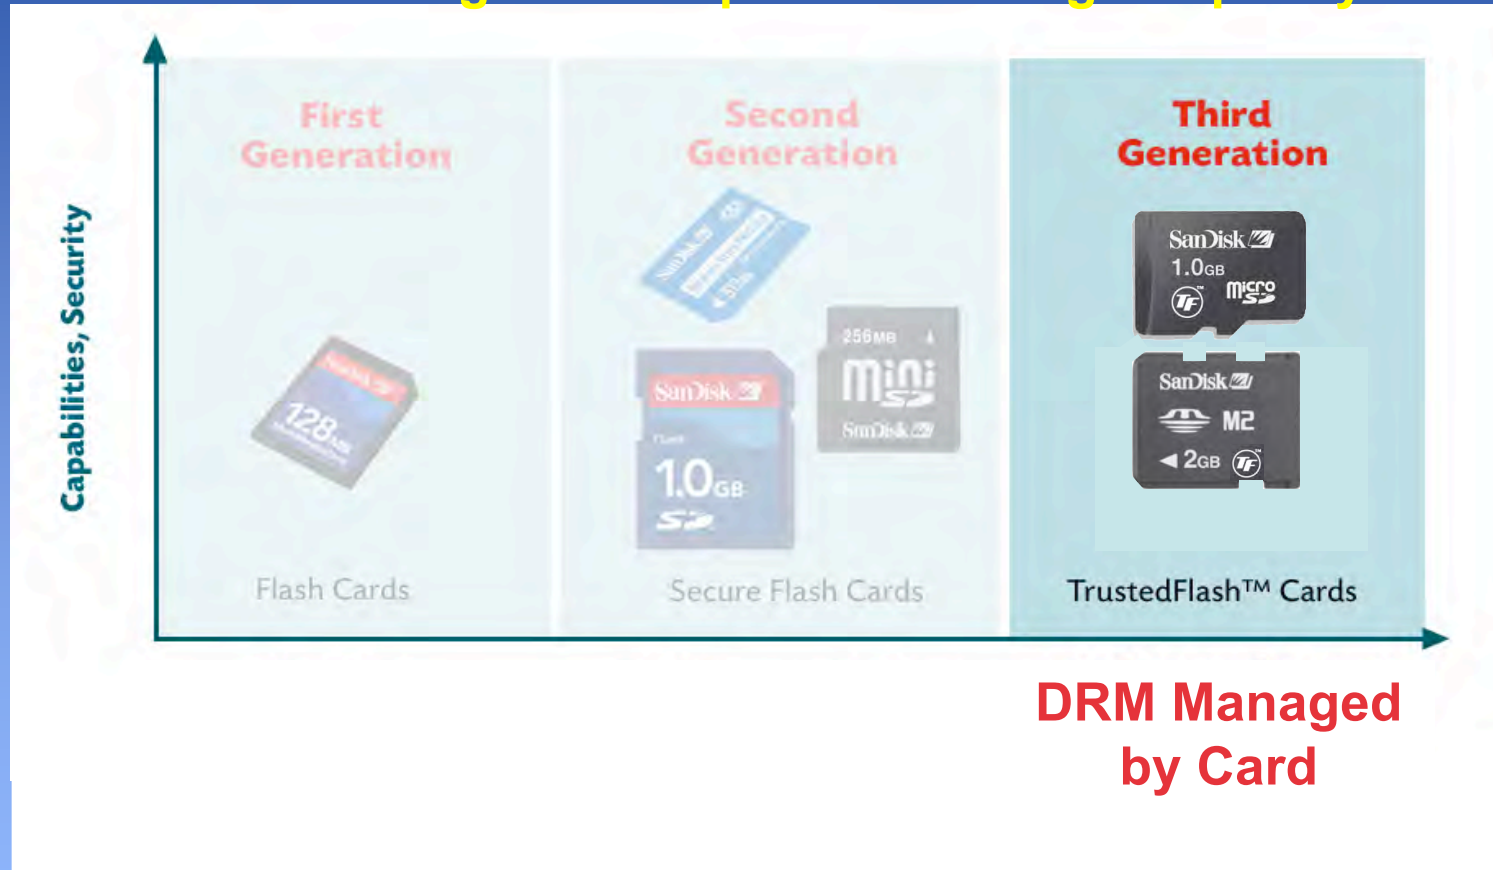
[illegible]

Capabilities, Security

First Generation

128MB

Flash Cards

Second Generation

SanDisk

SanDisk

1.0GB

SD

256MB

mini SD

SanDisk

Secure Flash Cards

Third Generation

SanDisk

1.0GB

micro SD

TF

SanDisk

M2

2GB

TF

TrustedFlash™ Cards

DRM Managed by Card